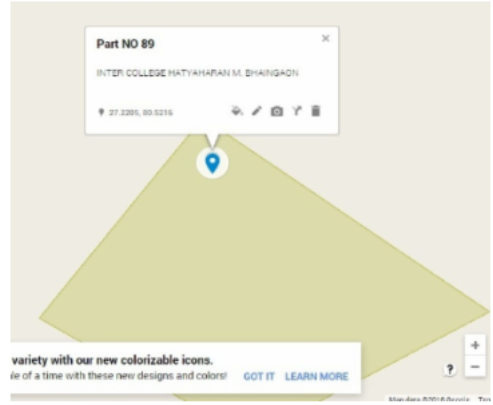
Part NO 89

×

INTER COLLEGE HATYAHARAN M. BHAINGAON

27.2281, 80.5215

variety with our new colorizable icons.
le of a time with these new designs and colors!

GOT IT

LEARN MORE

?

+

−

Map data ©2018 Google